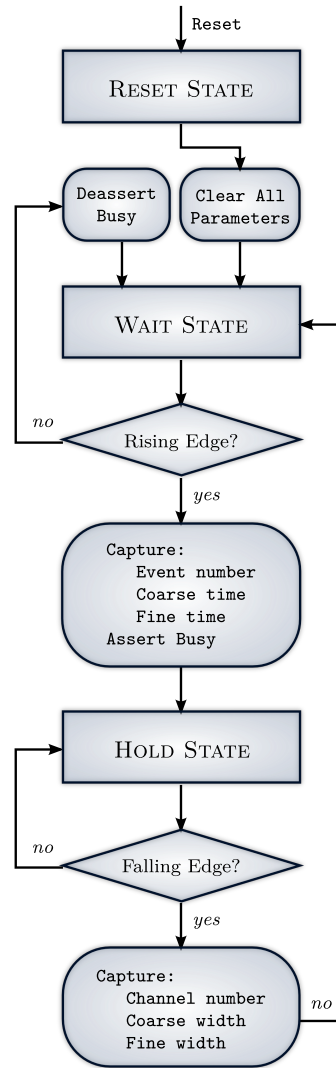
Reset

RESET STATE

Deassert Busy

Clear All Parameters

WAIT STATE

no

Rising Edge?

yes

Capture:
Event number
Coarse time
Fine time
Assert Busy

HOLD STATE

no

Falling Edge?

yes

Capture:
Channel number
Coarse width
Fine width

no